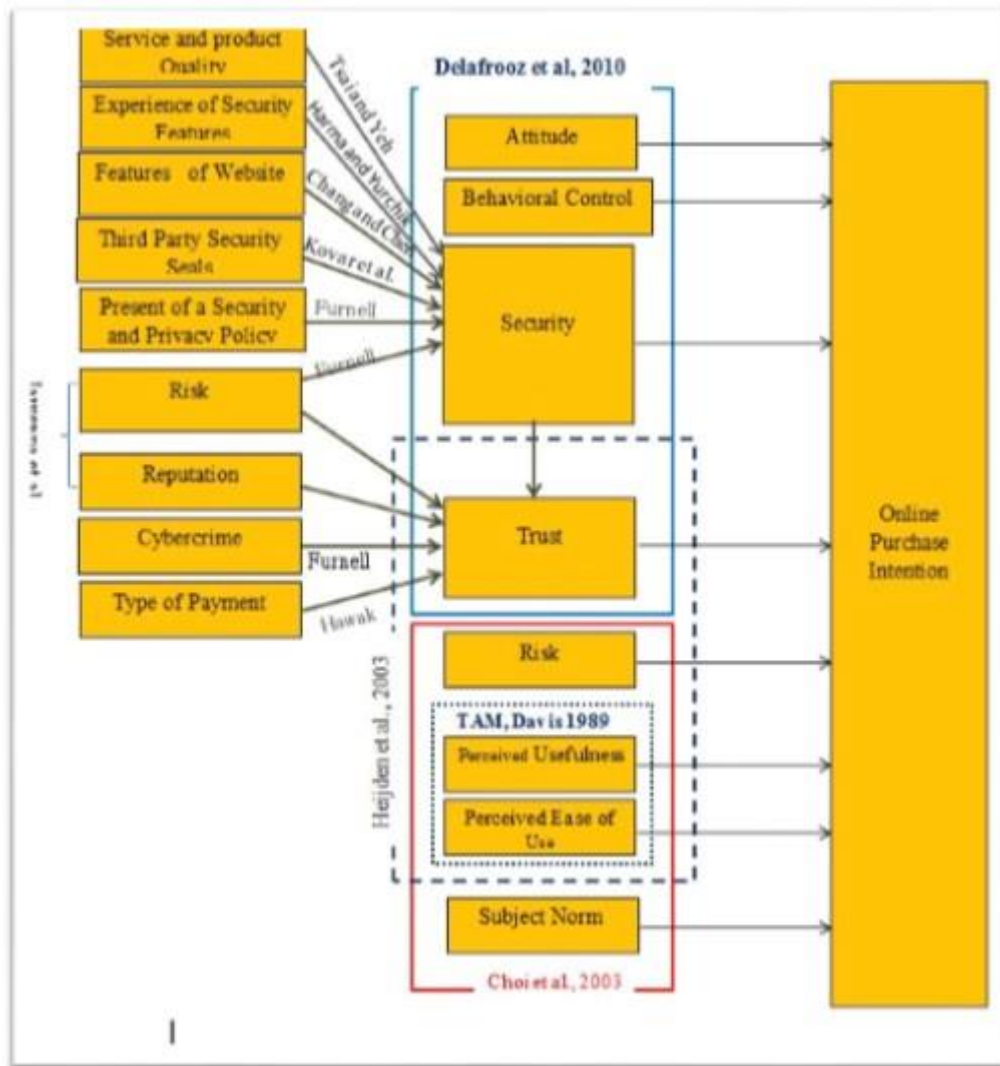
Service and product Quality

Experience of Security Features

Features of Website

Third Party Security Seals

Present of a Security and Privacy Policy

Risk

Reputation

Cybercrime

Type of Payment

Tsai and Yeh

Harma and Yurchik

Chang and Chen

Kovar et al.

Furnell

Furnell

Furnell

Hawak

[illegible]

Delafrooz et al, 2010

Attitude

Behavioral Control

Security

Trust

Risk

TAM, Davis 1989

Perceived Usefulness

Perceived Ease of Use

Subject Norm

Heijden et al., 2003

Choi et al, 2003

Online Purchase Intention